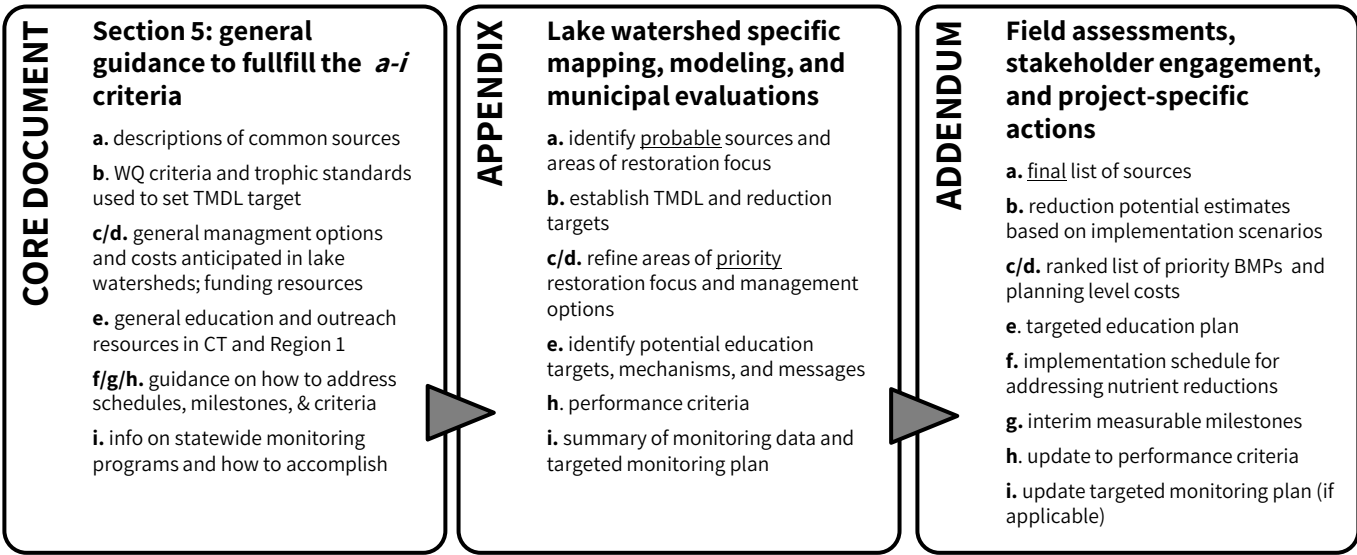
CORE DOCUMENT

Section 5: general guidance to fullfill the *a-i* criteria

**a.** descriptions of common sources

**b**. WQ criteria and trophic standards used to set TMDL target

**c/d.** general managment options and costs anticipated in lake watersheds; funding resources

**e.** general education and outreach resources in CT and Region 1

**f/g/h.** guidance on how to address schedules, milestones, & criteria

**i.** info on statewide monitoring programs and how to accomplish

APPENDIX

Lake watershed specific mapping, modeling, and municipal evaluations

**a.** identify probable sources and areas of restoration focus

**b.** establish TMDL and reduction targets

**c/d.** refine areas of priority restoration focus and management options

**e.** identify potential education targets, mechanisms, and messages

**h**. performance criteria

**i.** summary of monitoring data and targeted monitoring plan

ADDENDUM

Field assessments, stakeholder engagement, and project-specific actions

**a.** final list of sources

**b.** reduction potential estimates based on implementation scenarios

**c/d.** ranked list of priority BMPs and planning level costs

**e**. targeted education plan

**f.** implementation schedule for addressing nutrient reductions

**g.** interim measurable milestones

**h**. update to performance criteria

**i.** update targeted monitoring plan (if applicable)